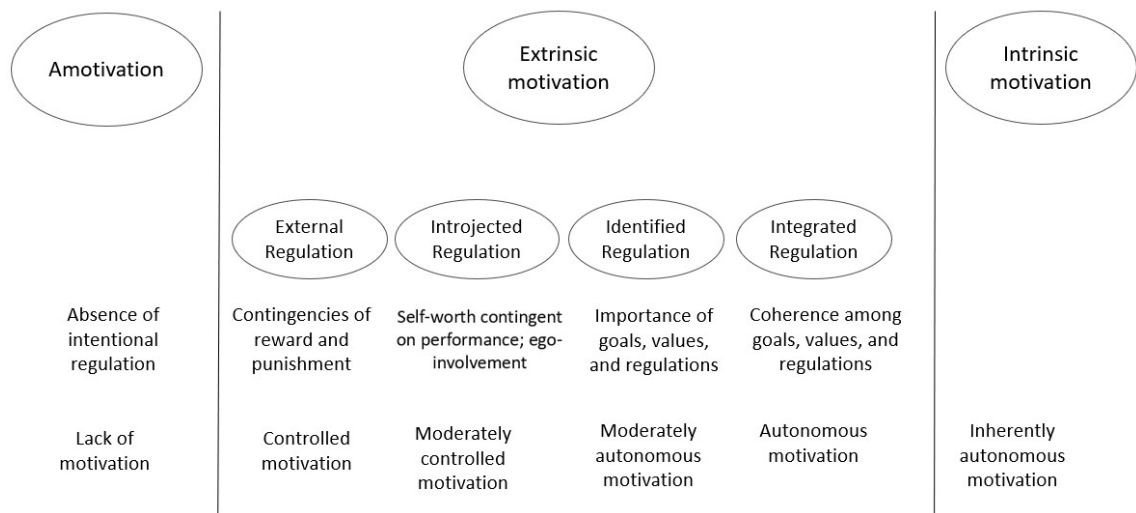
Amotivation

Extrinsic motivation

Intrinsic motivation

External Regulation

Introjected Regulation

Identified Regulation

Integrated Regulation

Absence of intentional regulation

Contingencies of reward and punishment

Self-worth contingent on performance; ego-involvement

Importance of goals, values, and regulations

Coherence among goals, values, and regulations

Lack of motivation

Controlled motivation

Moderately controlled motivation

Moderately autonomous motivation

Autonomous motivation

Inherently autonomous motivation